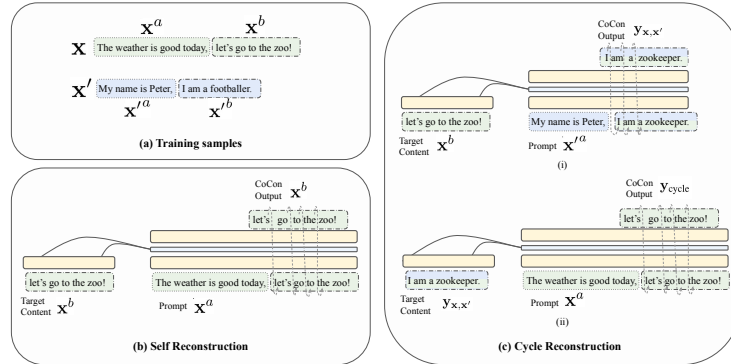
$\mathbf{x}^a$ $\mathbf{x}^b$

$\mathbf{x}$ The weather is good today, let's go to the zoo!

$\mathbf{x}'$ My name is Peter, I am a footballer.

$\mathbf{x}'^a$ $\mathbf{x}'^b$

(a) Training samples

CoCon Output $\mathbf{x}^b$

let's go to the zoo!

let's go to the zoo!

Target Content $\mathbf{x}^b$

The weather is good today, let's go to the zoo!

Prompt $\mathbf{x}^a$

(b) Self Reconstruction

CoCon Output $\mathbf{y}_{\mathbf{x},\mathbf{x}'}$

I am a zookeeper.

let's go to the zoo!

Target Content $\mathbf{x}^b$

My name is Peter, I am a zookeeper.

Prompt $\mathbf{x}'^a$

(i)

CoCon Output $\mathbf{y}_{\text{cycle}}$

let's go to the zoo!

I am a zookeeper.

Target Content $\mathbf{y}_{\mathbf{x},\mathbf{x}'}$

The weather is good today, let's go to the zoo!

Prompt $\mathbf{x}^a$

(ii)

(c) Cycle Reconstruction